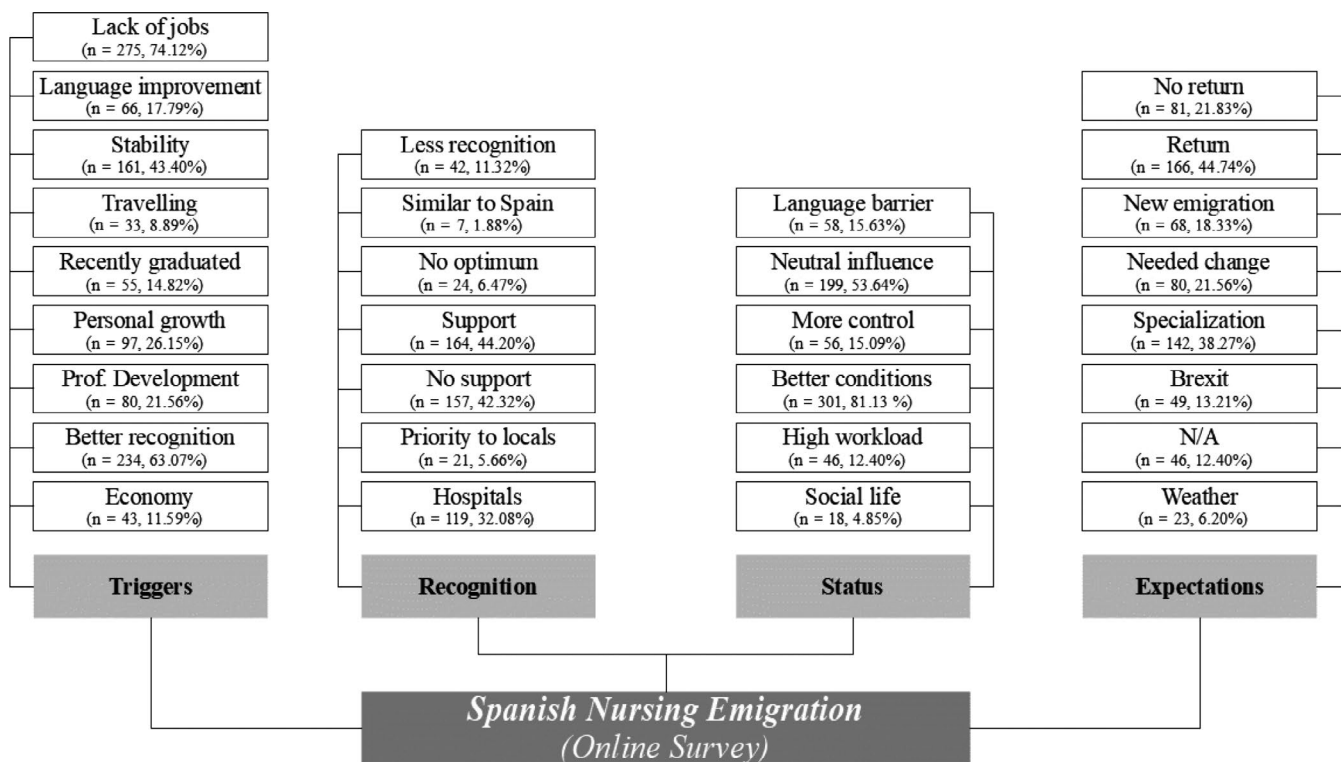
Lack of jobs
(n = 275, 74.12%)

Language improvement
(n = 66, 17.79%)

Stability
(n = 161, 43.40%)

Travelling
(n = 33, 8.89%)

Recently graduated
(n = 55, 14.82%)

Personal growth
(n = 97, 26.15%)

Prof. Development
(n = 80, 21.56%)

Better recognition
(n = 234, 63.07%)

Economy
(n = 43, 11.59%)

Triggers

Less recognition
(n = 42, 11.32%)

Similar to Spain
(n = 7, 1.88%)

No optimum
(n = 24, 6.47%)

Support
(n = 164, 44.20%)

No support
(n = 157, 42.32%)

Priority to locals
(n = 21, 5.66%)

Hospitals
(n = 119, 32.08%)

Recognition

Language barrier
(n = 58, 15.63%)

Neutral influence
(n = 199, 53.64%)

More control
(n = 56, 15.09%)

Better conditions
(n = 301, 81.13 %)

High workload
(n = 46, 12.40%)

Social life
(n = 18, 4.85%)

Status

No return
(n = 81, 21.83%)

Return
(n = 166, 44.74%)

New emigration
(n = 68, 18.33%)

Needed change
(n = 80, 21.56%)

Specialization
(n = 142, 38.27%)

Brexit
(n = 49, 13.21%)

N/A
(n = 46, 12.40%)

Weather
(n = 23, 6.20%)

Expectations

Spanish Nursing Emigration
(Online Survey)